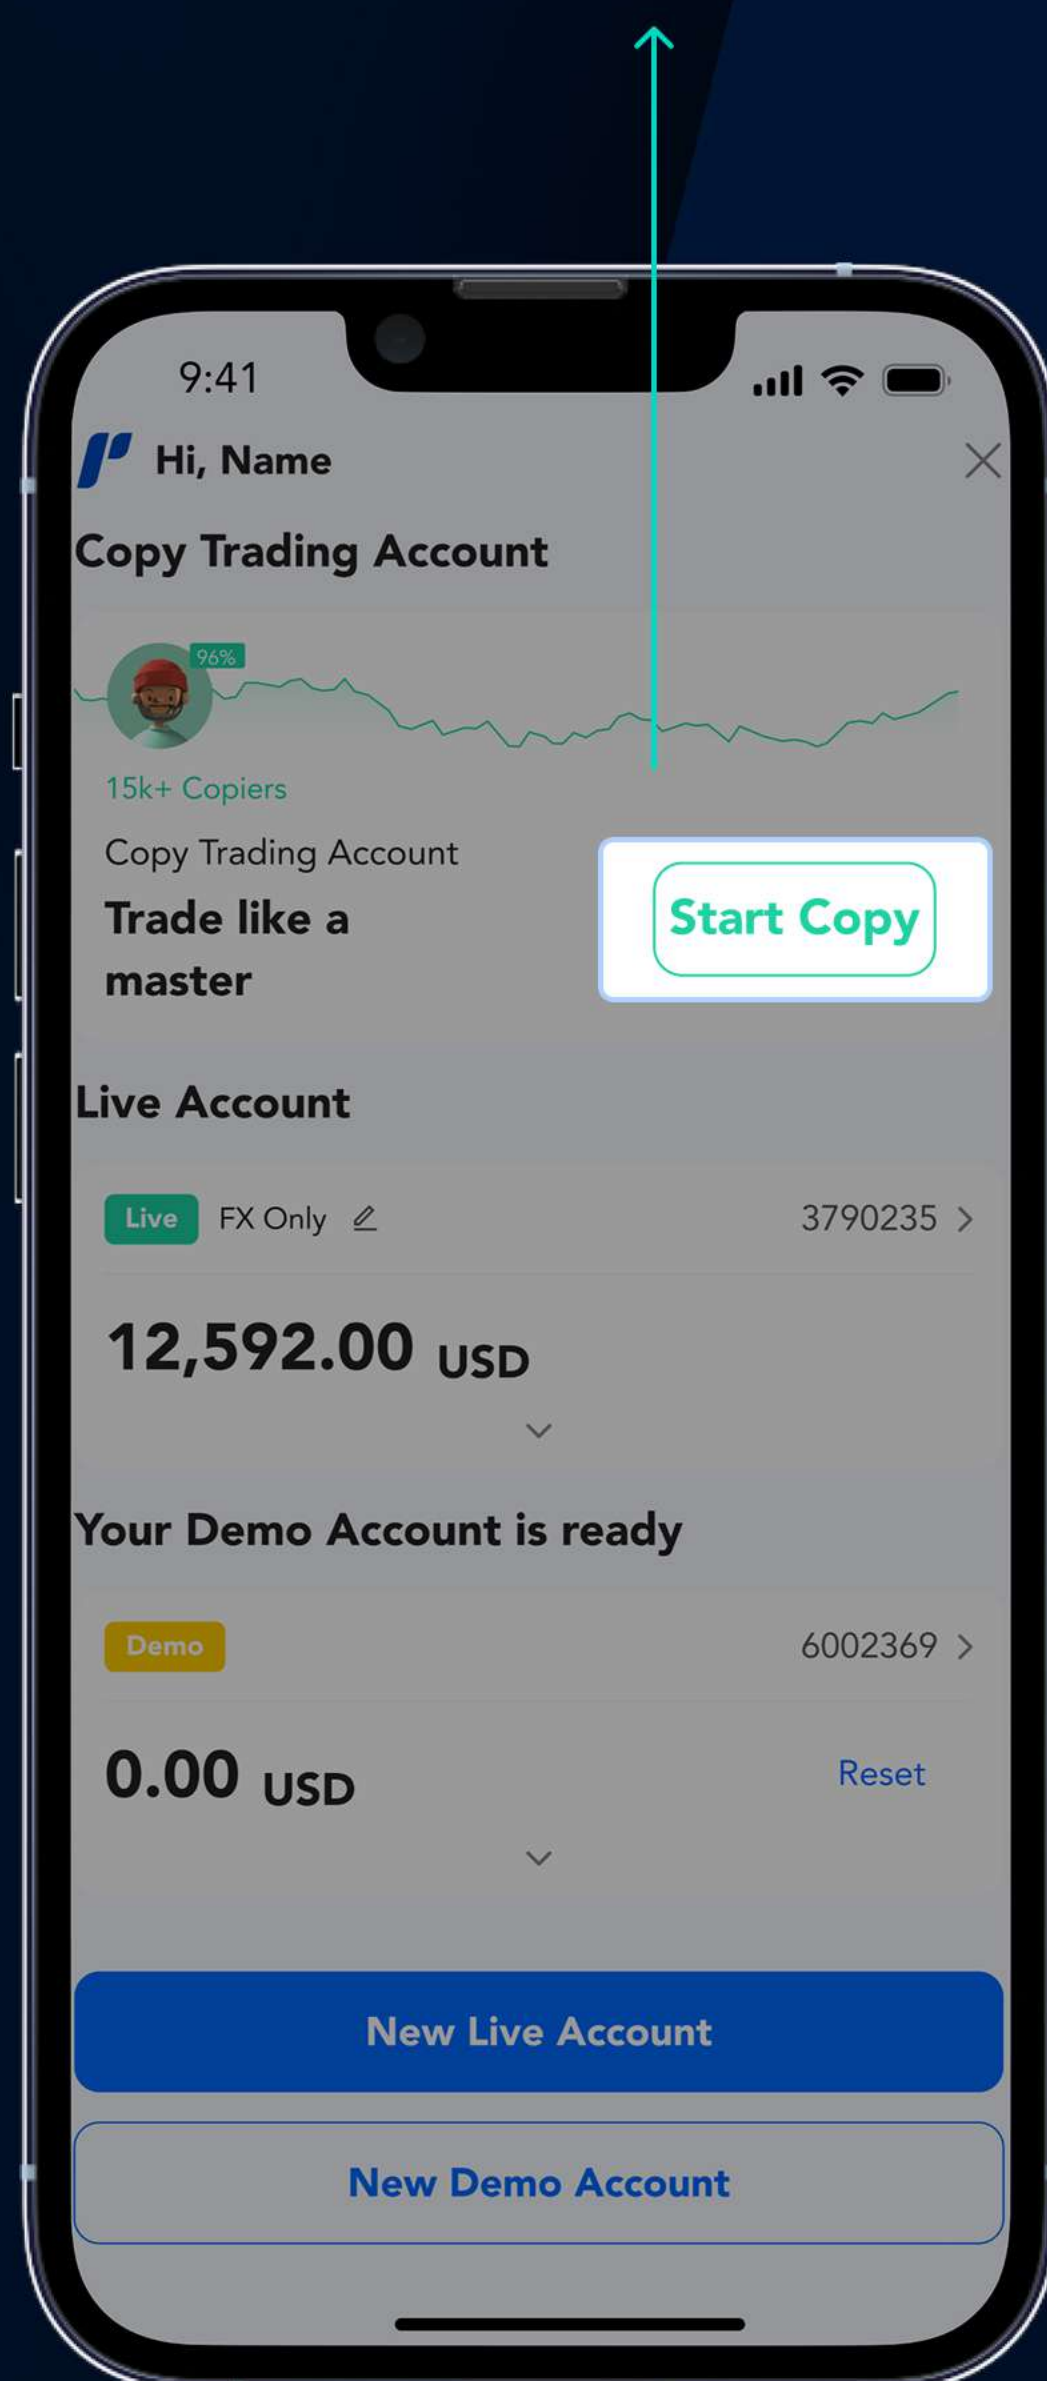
9:41

Hi, Name

Copy Trading Account

96%

15k+ Copiers

Copy Trading Account

Trade like a master

Start Copy

Live Account

Live FX Only 3790235 >

12,592.00 USD

Your Demo Account is ready

Demo 6002369 >

0.00 USD Reset

New Live Account

New Demo Account